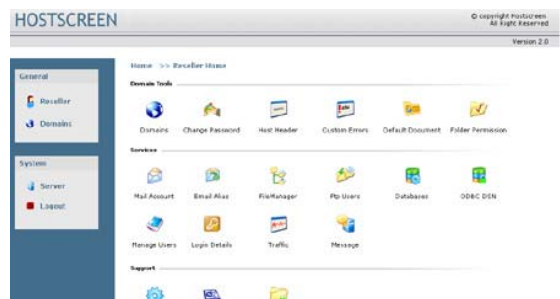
HOSTSCREEN

© copyright Hostscreen
All Right Reserved

Version 2.0

General

Reseller

Domains

System

Server

Logout

Home >> Reseller Home

Domain Tools

Domains

Change Password

Host Header

Custom Errors

Default Document

Folder Permission

Services

Mail Account

Email Alias

FileManager

Ftp Users

Databases

ODBC DSN

Manage Users

Login Details

Traffic

Message

Support